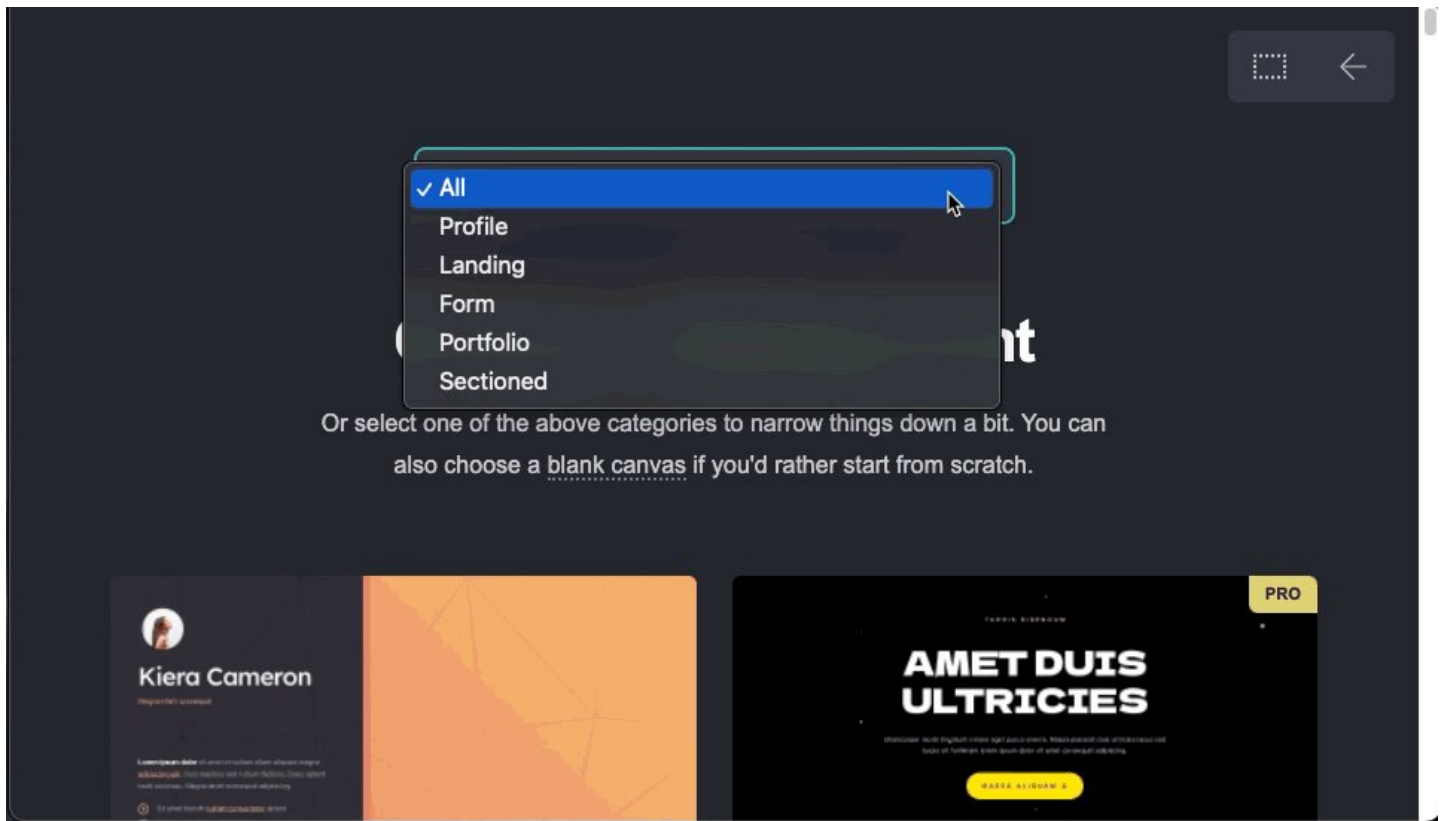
✓ All
Profile
Landing
Form
Portfolio
Sectioned

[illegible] nt

Or select one of the above categories to narrow things down a bit. You can also choose a blank canvas if you'd rather start from scratch.

Kiera Cameron

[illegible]

PRO

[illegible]

AMET DUIS ULTRICIES

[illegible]